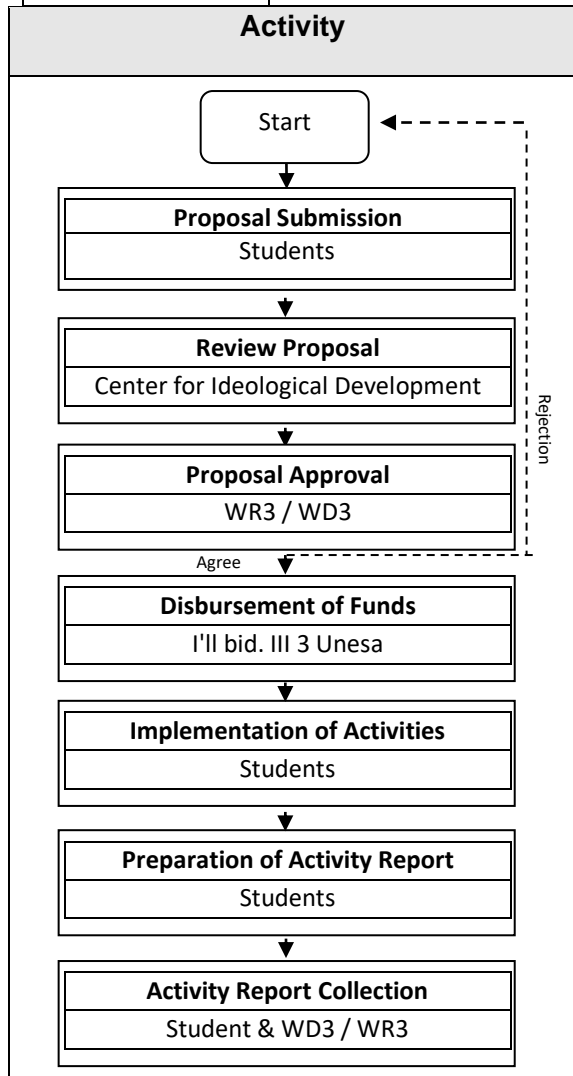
Activity

Start

Proposal Submission
Students

Review Proposal
Center for Ideological Development

Rejection

Proposal Approval
WR3 / WD3

Agree

Disbursement of Funds
I'll bid. III 3 Unesa

Implementation of Activities
Students

Preparation of Activity Report
Students

Activity Report Collection
Student & WD3 / WR3